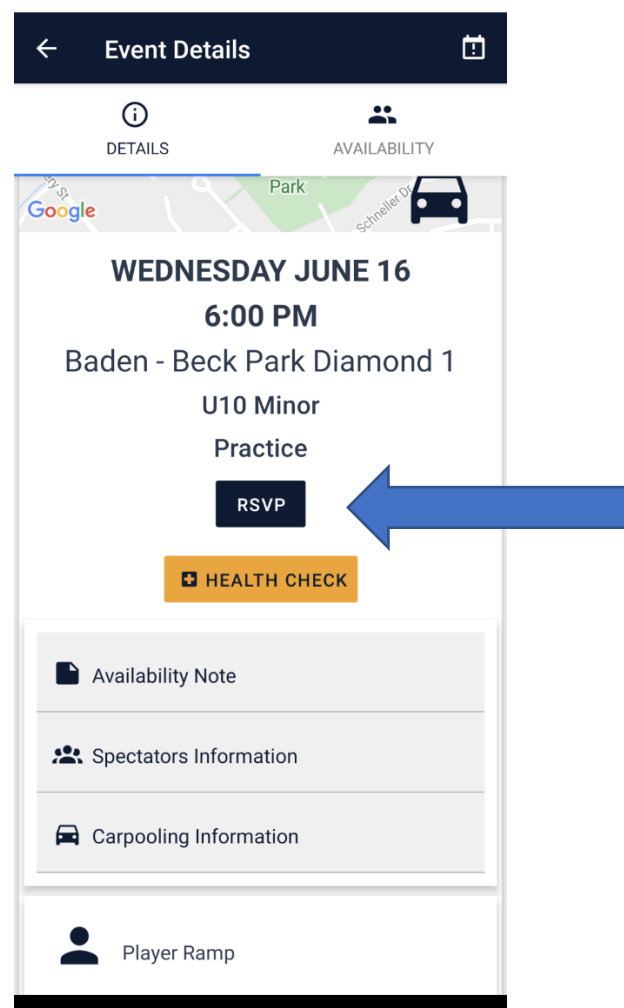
Event Details

DETAILS

AVAILABILITY

Park

Google

Schneller Dr

WEDNESDAY JUNE 16
6:00 PM

Baden - Beck Park Diamond 1

U10 Minor

Practice

RSVP

HEALTH CHECK

Availability Note

Spectators Information

Carpooling Information

Player Ramp